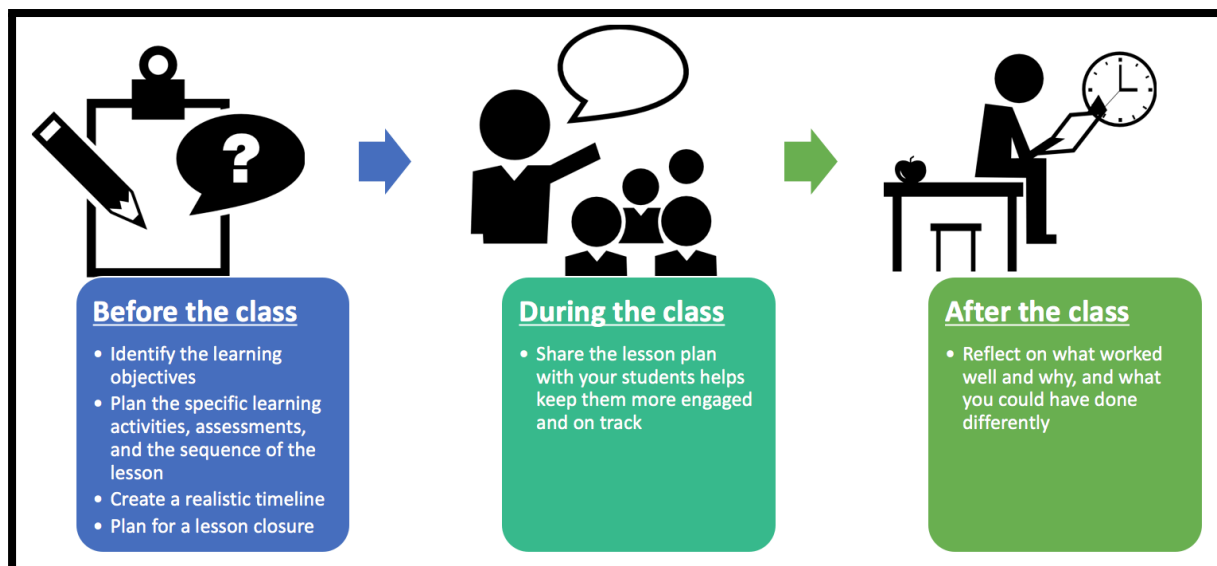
?

**Before the class**

- Identify the learning objectives
- Plan the specific learning activities, assessments, and the sequence of the lesson
- Create a realistic timeline
- Plan for a lesson closure

**During the class**

- Share the lesson plan with your students helps keep them more engaged and on track

**After the class**

- Reflect on what worked well and why, and what you could have done differently